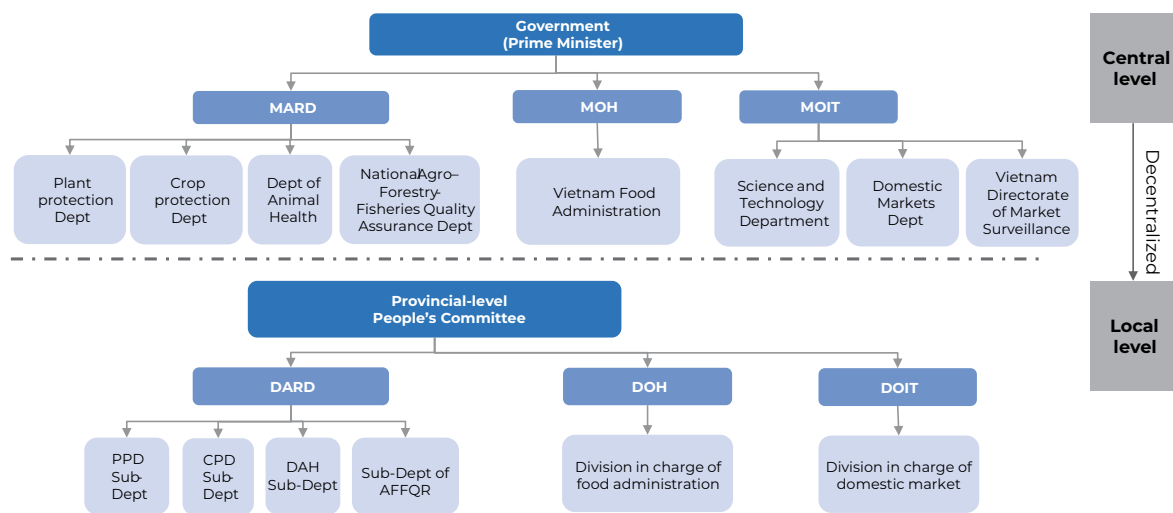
Government
(Prime Minister)

Central level

MARD

MOH

MOIT

Plant protection Dept

Crop protection Dept

Dept of Animal Health

National Agro–Forestry–Fisheries Quality Assurance Dept

Vietnam Food Administration

Science and Technology Department

Domestic Markets Dept

Vietnam Directorate of Market Surveillance

Decentralized

Provincial-level People's Committee

Local level

DARD

DOH

DOIT

PPD Sub-Dept

CPD Sub-Dept

DAH Sub-Dept

Sub-Dept of AFFQR

Division in charge of food administration

Division in charge of domestic market